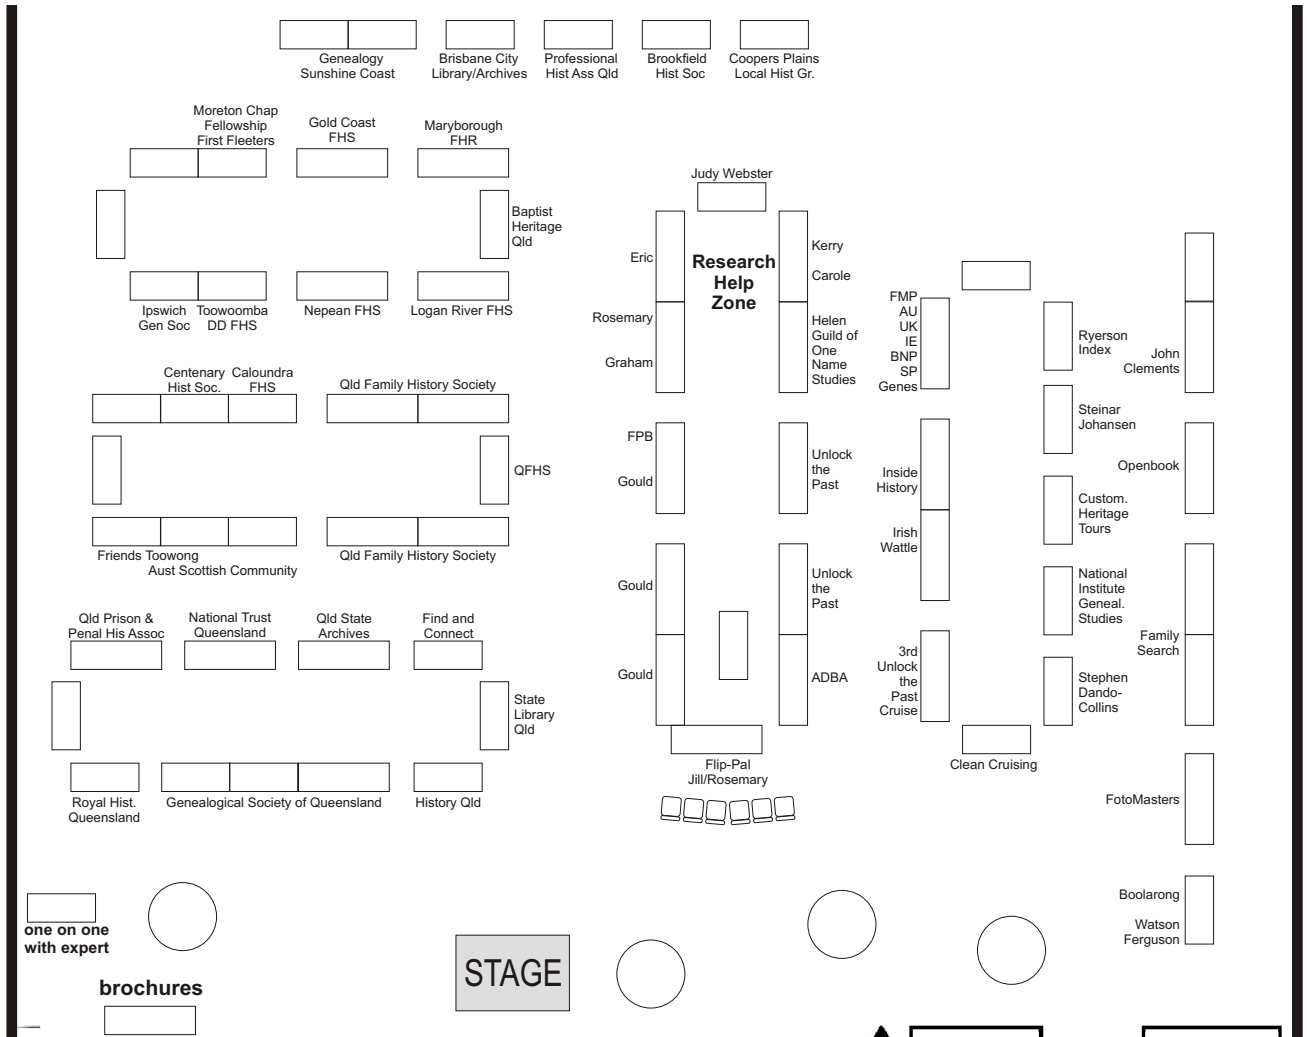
Genealogy Sunshine Coast

Brisbane City Library/Archives

Professional Hist Ass Qld

Brookfield Hist Soc

Coopers Plains Local Hist Gr.

Moreton Chap Fellowship First Fleeters

Gold Coast FHS

Maryborough FHR

Baptist Heritage Qld

Ipswich Gen Soc

Toowoomba DD FHS

Nepean FHS

Logan River FHS

Judy Webster

Eric

Research Help Zone

Kerry

Carole

Rosemary

Graham

Helen Guild of One Name Studies

FMP AU UK IE BNP SP Genes

Ryerson Index

John Clements

Centenary Hist Soc.

Caloundra FHS

Qld Family History Society

QFHS

FPB

Gould

Unlock the Past

Inside History

Irish Wattle

Steinar Johansen

Openbook

Custom. Heritage Tours

Friends Toowong

Aust Scottish Community

Qld Family History Society

Gould

Unlock the Past

National Institute Geneal. Studies

Family Search

Qld Prison & Penal His Assoc

National Trust Queensland

Qld State Archives

Find and Connect

Gould

ADBA

3rd Unlock the Past Cruise

Stephen Dando-Collins

State Library Qld

Flip-Pal Jill/Rosemary

Clean Cruising

Royal Hist. Queensland

Genealogical Society of Queensland

History Qld

FotoMasters

Boolarong

Watson Ferguson

one on one with expert

brochures

STAGE